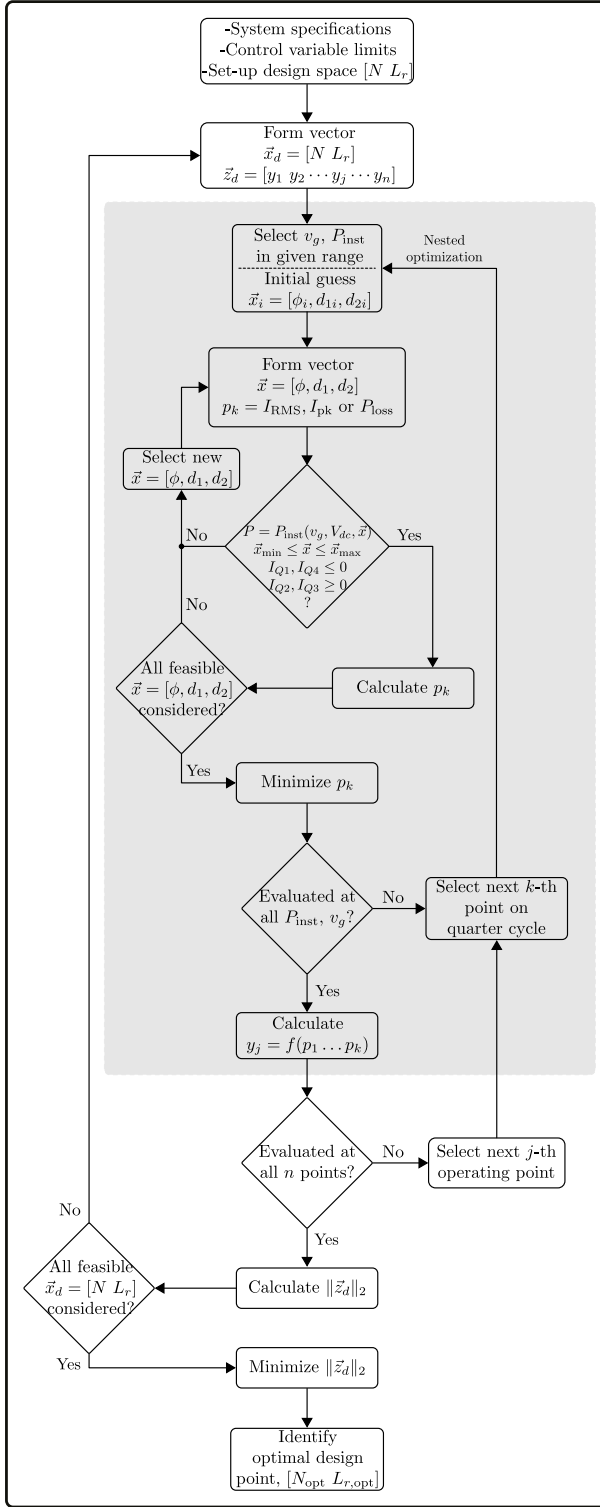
-System specifications
-Control variable limits
-Set-up design space $[N\ L_r]$

Form vector
$\vec{x}_d = [N\ L_r]$
$\vec{z}_d = [y_1\ y_2 \cdots y_j \cdots y_n]$

Select $v_g$, $P_{\text{inst}}$ in given range

Initial guess
$\vec{x}_i = [\phi_i, d_{1i}, d_{2i}]$

Nested optimization

Form vector
$\vec{x} = [\phi, d_1, d_2]$
$p_k = I_{\text{RMS}}, I_{\text{pk}}$ or $P_{\text{loss}}$

Select new
$\vec{x} = [\phi, d_1, d_2]$

No

$P = P_{\text{inst}}(v_g, V_{dc}, \vec{x})$
$\vec{x}_{\min} \leq \vec{x} \leq \vec{x}_{\max}$
$I_{Q1}, I_{Q4} \leq 0$
$I_{Q2}, I_{Q3} \geq 0$
?

Yes

No

All feasible
$\vec{x} = [\phi, d_1, d_2]$
considered?

Calculate $p_k$

Yes

Minimize $p_k$

Evaluated at all $P_{\text{inst}}$, $v_g$?

No

Select next $k$-th point on quarter cycle

Yes

Calculate
$y_j = f(p_1 \dots p_k)$

Evaluated at all $n$ points?

No

Select next $j$-th operating point

No

Yes

All feasible
$\vec{x}_d = [N\ L_r]$
considered?

Calculate $\|\vec{z}_d\|_2$

Yes

Minimize $\|\vec{z}_d\|_2$

Identify optimal design point, $[N_{\text{opt}}\ L_{r,\text{opt}}]$